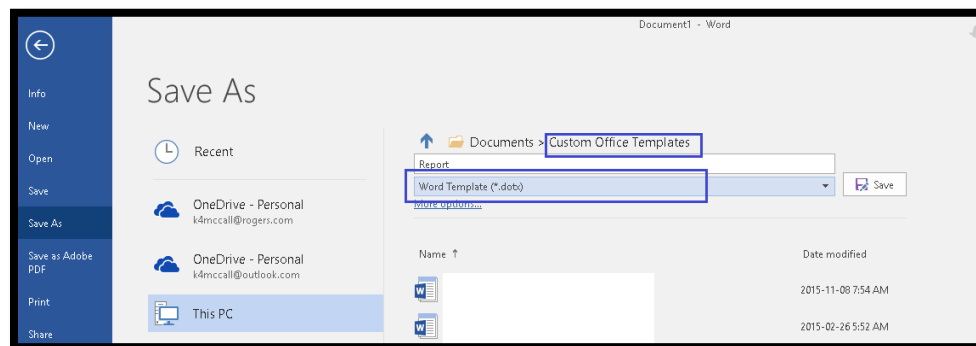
Document1 - Word

Info

New

Open

Save

Save As

Save as Adobe PDF

Print

Share

Save As

Recent

OneDrive - Personal
k4mccall@rogers.com

OneDrive - Personal
k4mccall@outlook.com

This PC

Documents > Custom Office Templates

Report

Word Template (*.dotx)

Save

More options...

Name ↑

Date modified

2015-11-08 7:54 AM

2015-02-26 5:52 AM